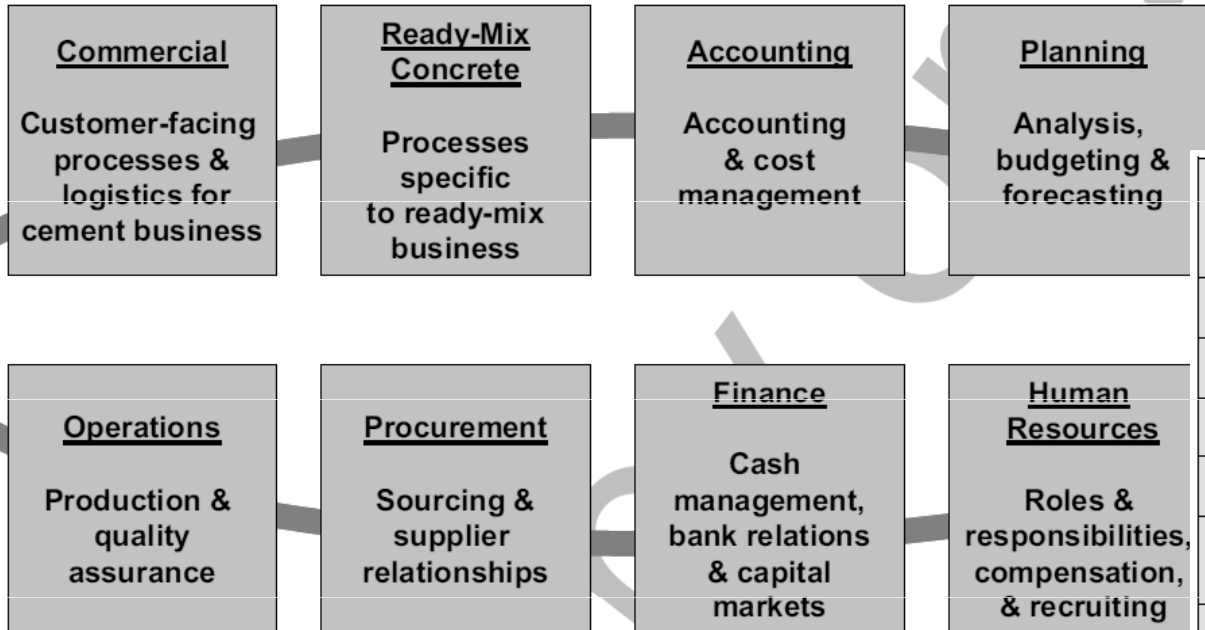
Commercial

Customer-facing processes & logistics for cement business

Ready-Mix Concrete

Processes specific to ready-mix business

Accounting

Accounting & cost management

Planning

Analysis, budgeting & forecasting

Operations

Production & quality assurance

Procurement

Sourcing & supplier relationships

Finance

Cash management, bank relations & capital markets

Human Resources

Roles & responsibilities, compensation, & recruiting